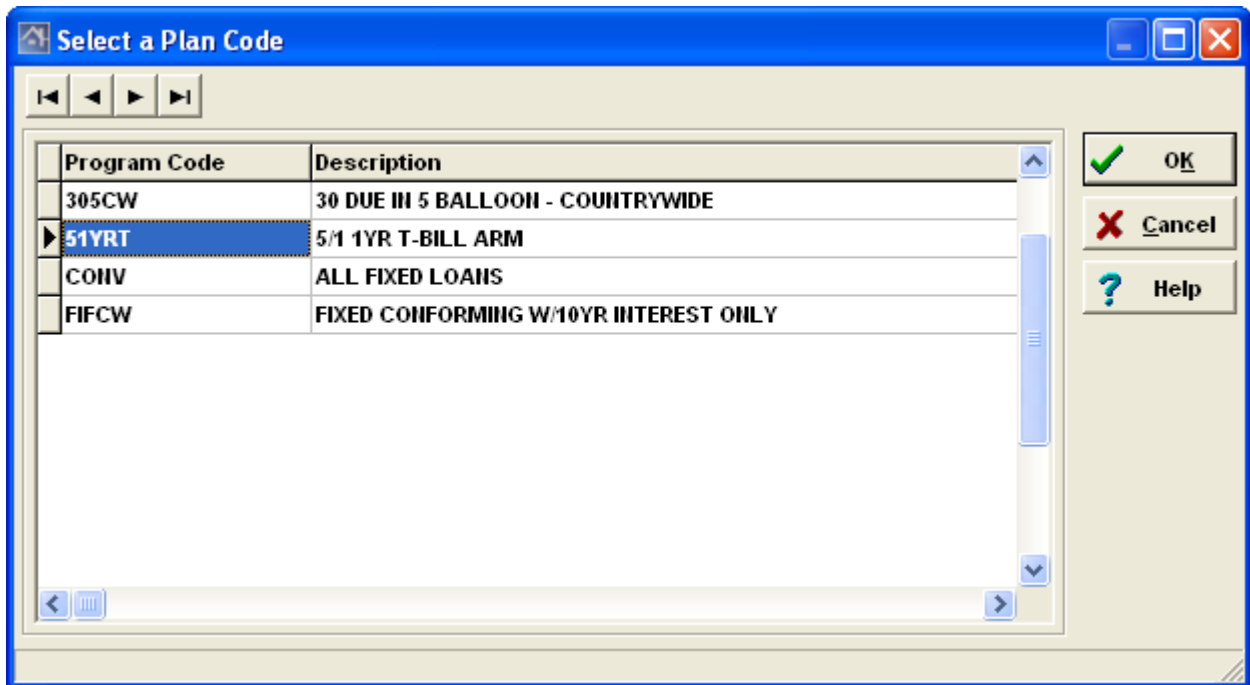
Select a Plan Code

| Program Code | Description |
|---|---|
| 305CW | 30 DUE IN 5 BALLOON - COUNTRYWIDE |
| 51YRT | 5/1 1YR T-BILL ARM |
| CONV | ALL FIXED LOANS |
| FIFCW | FIXED CONFORMING W/10YR INTEREST ONLY |

OK
Cancel
Help